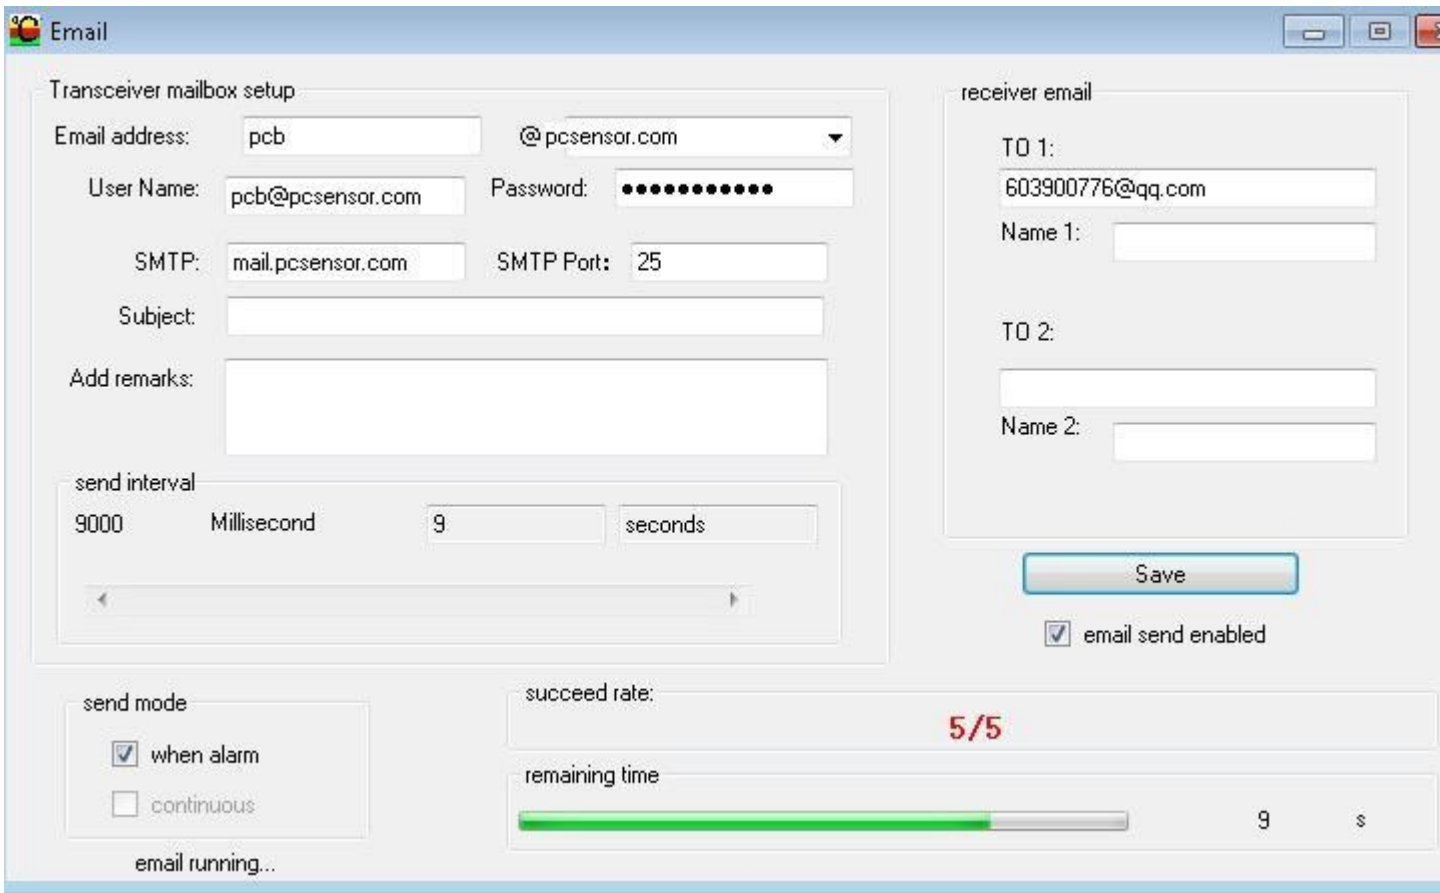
Email

Transceiver mailbox setup

Email address: pcb @ pcsensor.com

User Name: pcb@pcsensor.com Password: ●●●●●●●●●●●

SMTP: mail.pcsensor.com SMTP Port: 25

Subject:

Add remarks:

send interval

9000 Millisecond 9 seconds

receiver email

TO 1:

603900776@qq.com

Name 1:

TO 2:

Name 2:

Save

email send enabled

send mode

when alarm

continuous

email running...

succeed rate:

5/5

remaining time

9 s